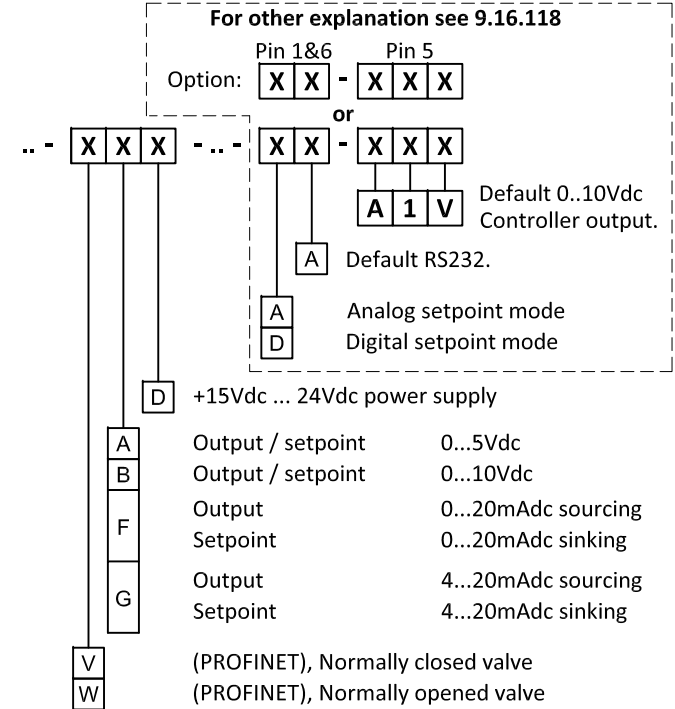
For other explanation see 9.16.118

Pin 1&6 Pin 5

Option: X X - X X X

or

.. - X X X - .. - X X - X X X

A 1 V Default 0..10Vdc Controller output.

A Default RS232.

A Analog setpoint mode

D Digital setpoint mode

D +15Vdc ... 24Vdc power supply

A Output / setpoint 0...5Vdc

B Output / setpoint 0...10Vdc

F Output 0...20mAdc sourcing
Setpoint 0...20mAdc sinking

G Output 4...20mAdc sourcing
Setpoint 4...20mAdc sinking

V (PROFINET), Normally closed valve

W (PROFINET), Normally opened valve